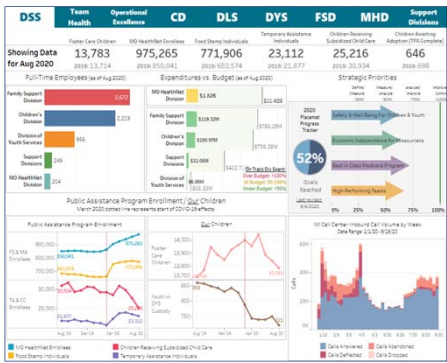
DSS | Team Health | Operational Excellence | CD | DLS | DYS | FSD | MHD | Support Divisions

Showing Data for Aug 2020

| Foster Care Children | MO HealthNet Enrollees | Food Stamp Individuals | Temporary Assistance Individuals | Children Receiving Subsidized Child Care | Children Awaiting Adoption (TPR Complete) |
|---|---|---|---|---|---|
| 13,783 | 975,265 | 771,906 | 23,112 | 25,216 | 646 |
| 2019: 13,714 | 2019: 850,041 | 2019: 683,574 | 2019: 21,677 | 2019: 30,934 | 2019: 698 |

Full-Time Employees (as of Aug 2020)

Family Support Division 2,473
Children's Division 2,229
Division of Youth Services 956
Support Divisions 249
MO HealthNet Division 204

Expenditures vs. Budget (as of Aug 2020)

MO HealthNet Division $1.02B $11.40B
Family Support Division $119.3M $799.28M
Children's Division $100.9M $756.48M
Support Divisions $21.09M $422.7
Division of Youth Services $8.9M $55.3M

On Track Dry Spent
On Budget <100%
At Budget 95-100%
Over Budget >100%

Strategic Priorities

2020 Placemat Progress Tracker
52%
Goals Reached
Last Updated: 8/4/2020
Safety & Well-Being for Children & Youth
Economic Independence for Missourians
Best in Class Medicaid Program
High-Performing Teams

Public Assistance Program Enrollment / Our Children
March 2020 dotted line represents start of COVID-19 effects

Public Assistance Program Enrollment
FS & MA Enrollees
900,000
800,000
700,000
TA & CC Enrollees
40,000
30,000
20,000
975,265
771,906
25,216
23,112
Aug 20 | Dec '20 | Apr '20 | Aug '20

Our Children
Foster Care Children
Youth in DYS Custody
Aug '20

IM Call Center Inbound Call Volume by Week
Date Range: 1/1/20 - 9/18/20

MO HealthNet Enrollees
Food Stamp Individuals
Children Receiving Subsidized Child Care
Temporary Assistance Individuals

Calls Answered | Calls Abandoned | Calls Deflected | Calls Dropped